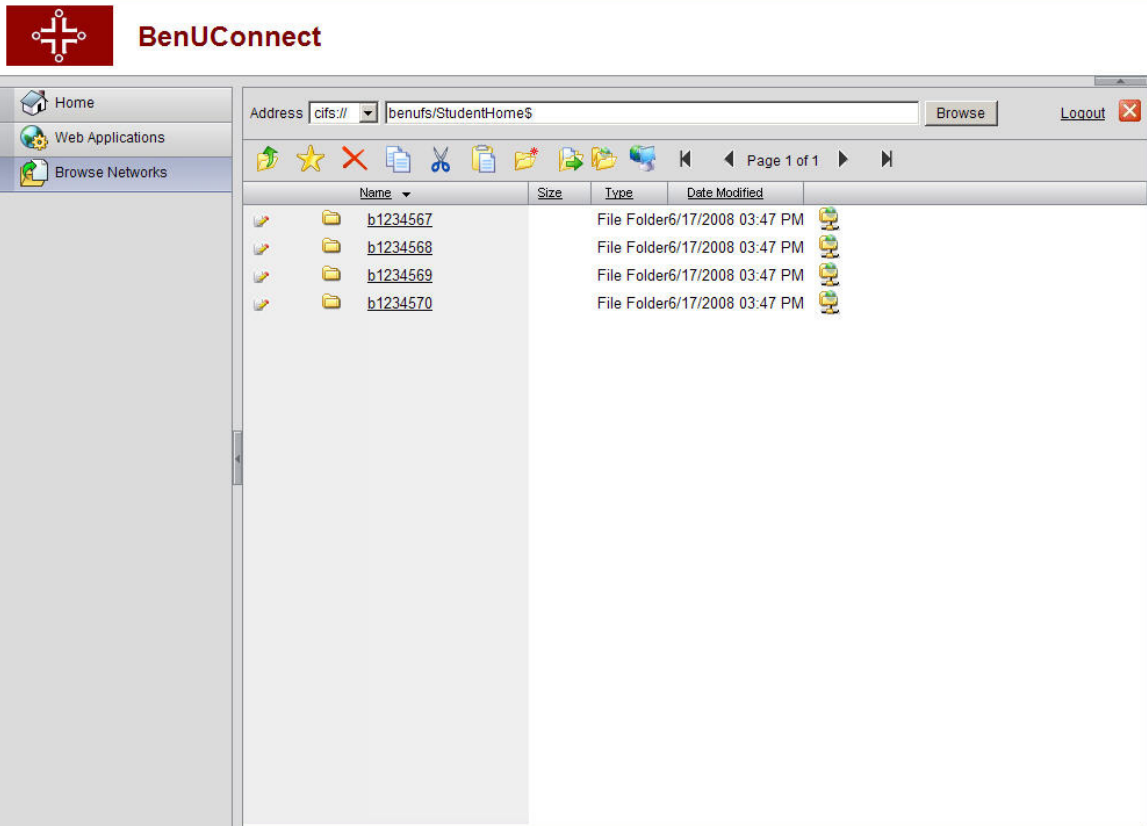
BenUConnect

Home
Web Applications
Browse Networks

Address cifs:// benufs/StudentHome$ Browse Logout

Page 1 of 1

| Name | Size | Type | Date Modified |
|---|---|---|---|
| b1234567 | | File Folder | 6/17/2008 03:47 PM |
| b1234568 | | File Folder | 6/17/2008 03:47 PM |
| b1234569 | | File Folder | 6/17/2008 03:47 PM |
| b1234570 | | File Folder | 6/17/2008 03:47 PM |